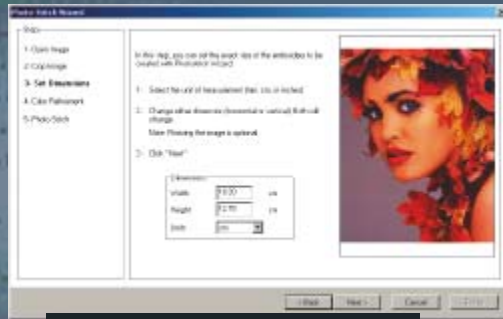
Photo Stitch Wizard

Steps

1. Open Image
2. Crop Image
3. Set Dimensions
4. Color Refinement
5. Photo Stitch

In this step, you can set the exact size of the embroidery to be created with PhotoStitch wizard.

1) Select the unit of measurement (mm, cm, or inches).

2) Change either dimension (horizontal or vertical). Both will change.
Note: Resizing the image is optional.

3) Click "Next".

Dimensions
Width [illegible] cm
Height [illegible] cm
Units cm

< Back Next > Cancel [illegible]